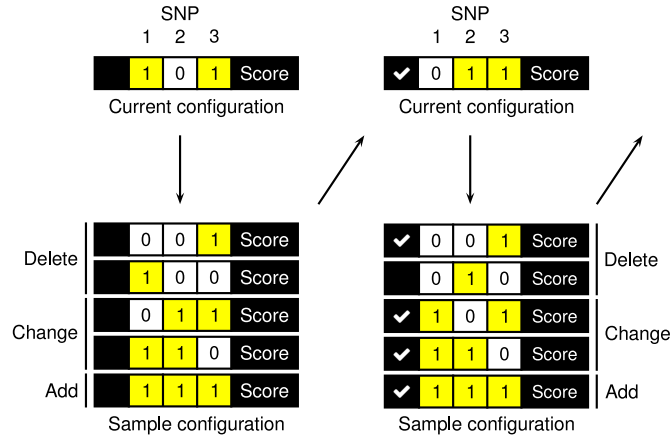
SNP
1 2 3
1 0 1 Score
Current configuration

SNP
1 2 3
✔ 0 1 1 Score
Current configuration

Delete
0 0 1 Score
1 0 0 Score
Change
0 1 1 Score
1 1 0 Score
Add
1 1 1 Score
Sample configuration

✔ 0 0 1 Score
0 1 0 Score
Delete
✔ 1 0 1 Score
✔ 1 1 0 Score
Change
✔ 1 1 1 Score
Add
Sample configuration